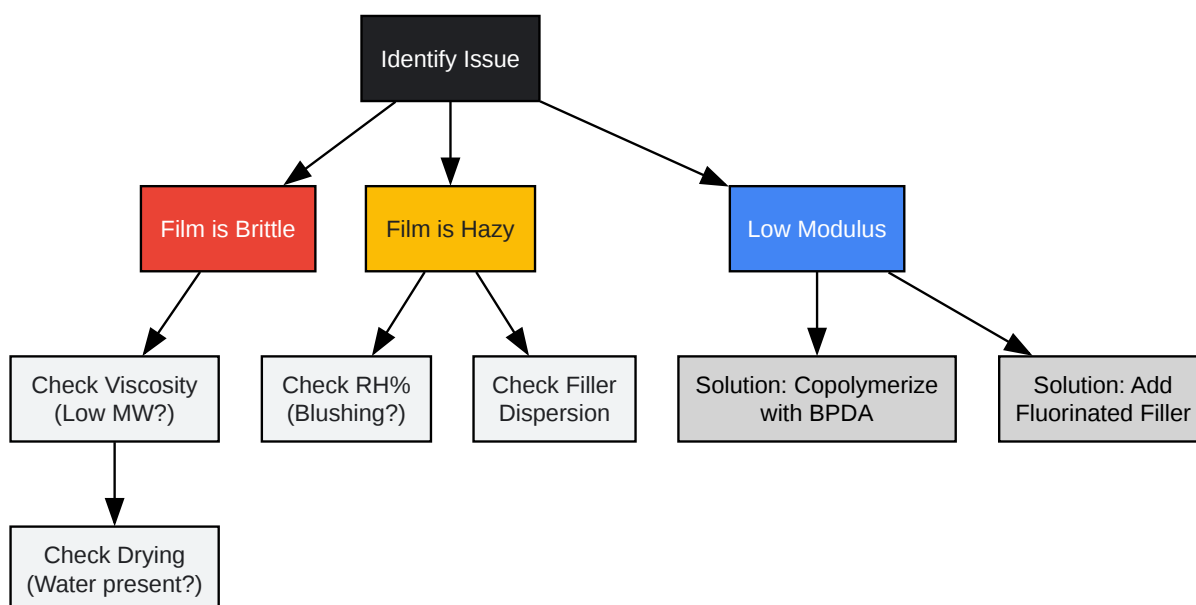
Identify Issue

Film is Brittle

Film is Hazy

Low Modulus

Check Viscosity (Low MW?)

Check RH% (Blushing?)

Check Filler Dispersion

Solution: Copolymerize with BPDA

Solution: Add Fluorinated Filler

Check Drying (Water present?)